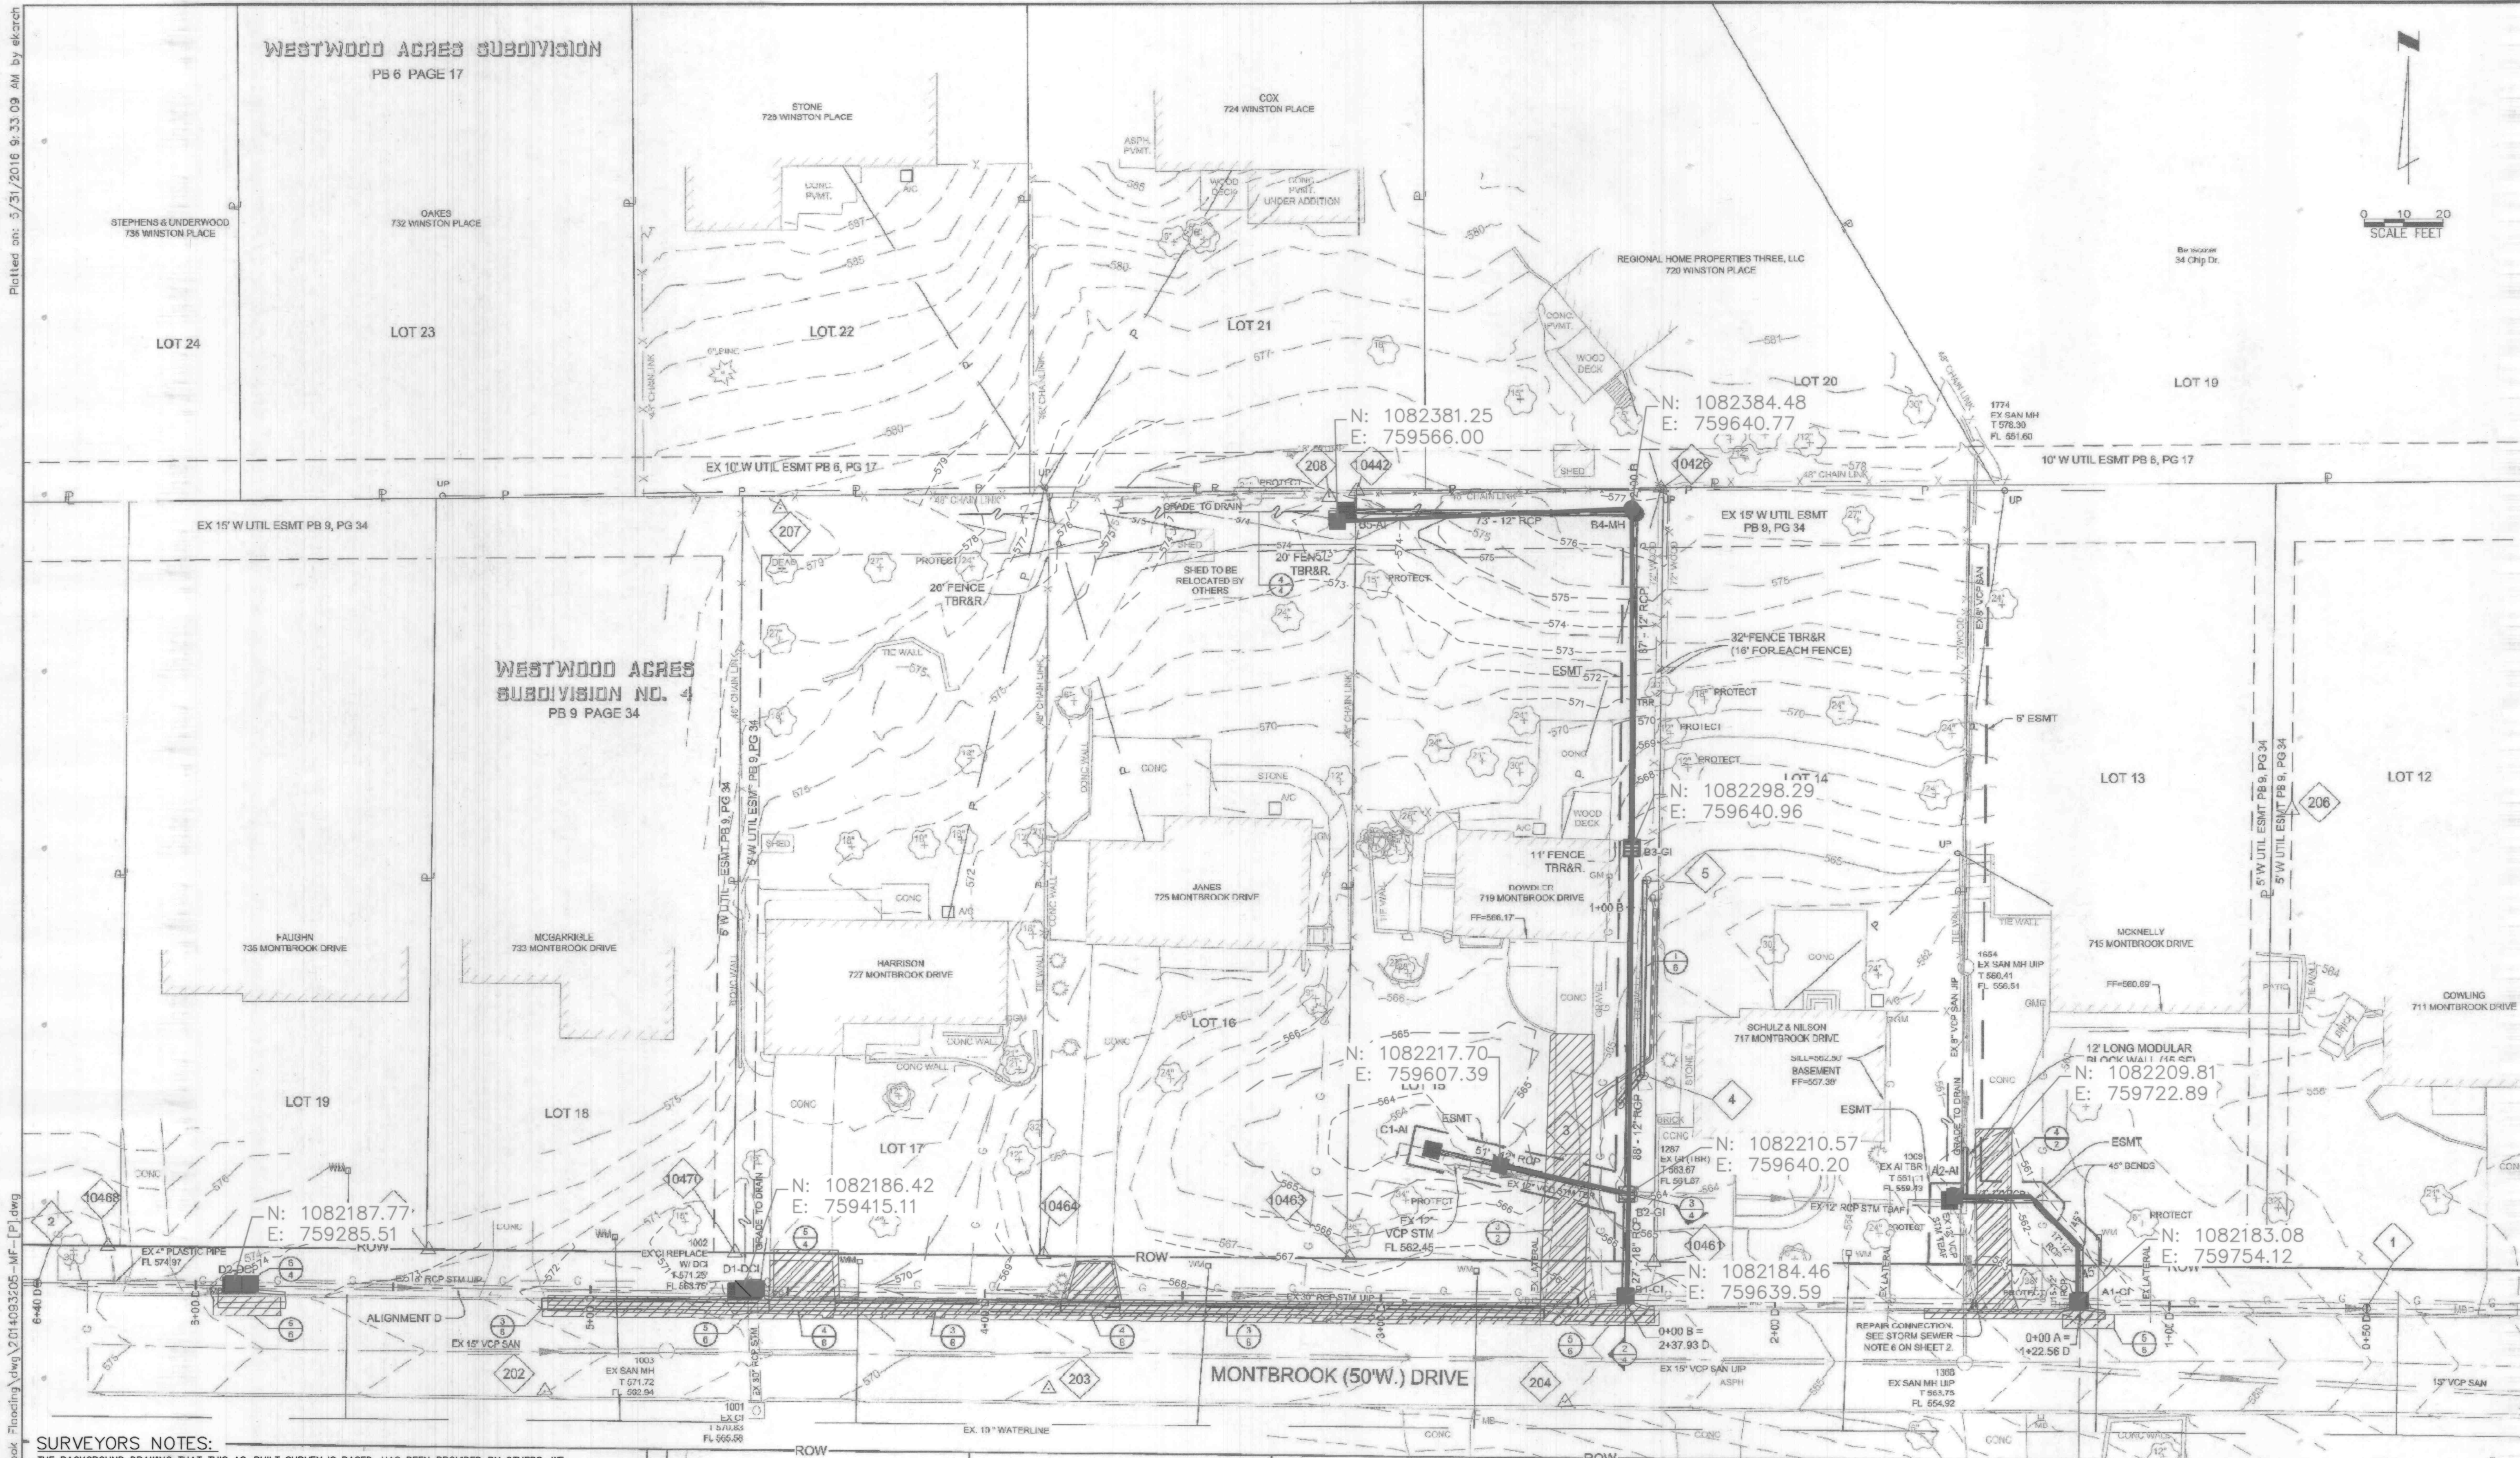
Plotted on: 5/31/2016 9:33:09 AM by ekzrch

WESTWOOD ACRES SUBDIVISION
PB 6 PAGE 17

STONE
728 WINSTON PLACE

COX
724 WINSTON PLACE

STEPHENS & UNDERWOOD
736 WINSTON PLACE

OAKES
732 WINSTON PLACE

REGIONAL HOME PROPERTIES THREE, LLC
720 WINSTON PLACE

34 Chip Dr.

0 10 20
SCALE FEET

LOT 24
LOT 23
LOT 22
LOT 21
LOT 20
LOT 19

CONC. PVMT.
ASPH. PVMT.
WOOD DECK
CONC. PVMT. UNDER ADDITION
CONC. PVMT.
WOOD DECK

1774
EX SAN MH
T 578.30
FL 551.60

N: 1082381.25
E: 759566.00

N: 1082384.48
E: 759640.77

EX 10' W UTIL ESMT PB 6, PG 17
10' W UTIL ESMT PB 6, PG 17

208
10442
10426
SHED
PROTECT
GRADE TO DRAIN
B5-AI
73' - 12" RCP
B4-MH
EX 15' W UTIL ESMT PB 9, PG 34
EX 15' W UTIL ESMT PB 9, PG 34
207
20' FENCE TBR&R
SHED TO BE RELOCATED BY OTHERS
20' FENCE TBR&R
PROTECT
87' - 12" RCP
32' FENCE TBR&R
(16' FOR EACH FENCE)
EX 8" VCP SAN

WESTWOOD ACRES
SUBDIVISION NO. 4
PB 9 PAGE 34

TIE WALL
ESMT
PROTECT
PROTECT
PROTECT
5' ESMT
LOT 14
LOT 13
LOT 12
N: 1082298.29
E: 759640.96
206
5' W UTIL ESMT PB 9, PG 34
5' W UTIL ESMT PB 9, PG 34
5' W UTIL ESMT PB 9, PG 34
CONC
STONE
A/C
WOOD DECK
A/C
11' FENCE TBR&R
B3-GI
5
DOWDLER
719 MONTBROOK DRIVE
FF=566.17
1+00 B
SHED
JANES
725 MONTBROOK DRIVE
HARRISON
727 MONTBROOK DRIVE
FAUGHN
735 MONTBROOK DRIVE
MCGARRIGLE
733 MONTBROOK DRIVE
MCKNELLY
715 MONTBROOK DRIVE
FF=560.89
COWLING
711 MONTBROOK DRIVE
1654
EX SAN MH UIP
T 580.41
FL 556.51
SCHULZ & NILSON
717 MONTBROOK DRIVE
SILL=562.50
BASEMENT
FF=557.38
12' LONG MODULAR BLOCK WALL (15 SF)
N: 1082209.81
E: 759722.89
LOT 16
N: 1082217.70
E: 759607.39
LOT 15
LOT 19
LOT 18
LOT 17
C1-AI
ESMT
51' - 12" RCP
4
68' - 12" RCP
N: 1082210.57
E: 759640.20
1287
EX GI (TBR)
T 563.67
FL 561.07
1309
EX AI TBR
ESMT
GRADE TO DRAIN
A2-AI
ESMT
45° BENDS
PROTECT
N: 1082183.08
E: 759754.12
1
10468
2
N: 1082187.77
E: 759285.51
10470
N: 1082186.42
E: 759415.11
10464
10463
PROTECT
EX 12" VCP STM
FL 562.45
B2-GI
10461
N: 1082184.46
E: 759639.59
27' - 18" RCP
B1-CI
EX 12" RCP STM TBAF
A1-CI
EX 4" PLASTIC PIPE
FL 574.97
D2-DCI
1002
EX CI REPLACE W/ DCI
T 571.25
FL 563.26
D1-DCI
GRADE TO DRAIN
ROW
EX 30" RCP STM UIP
EX 8" RCP STM UIP
ALIGNMENT D
EX 15" VCP SAN
1003
EX SAN MH
T 571.72
FL 562.94
202
203
MONTBROOK (50'W.) DRIVE
204
0+00 B =
2+37.93 D
EX 15" VCP SAN UIP
REPAIR CONNECTION. SEE STORM SEWER NOTE 6 ON SHEET 2.
0+00 A =
1+22.56 D
1308
EX SAN MH UIP
T 563.75
FL 554.92
15" VCP SAN
1001
EX CI
T 570.65
FL 566.58
EX 10" WATERLINE
ROW
6+40 D
3+00 C
5+00
4+00
3+00
2+00
1+00
0+50

SURVEYORS NOTES: